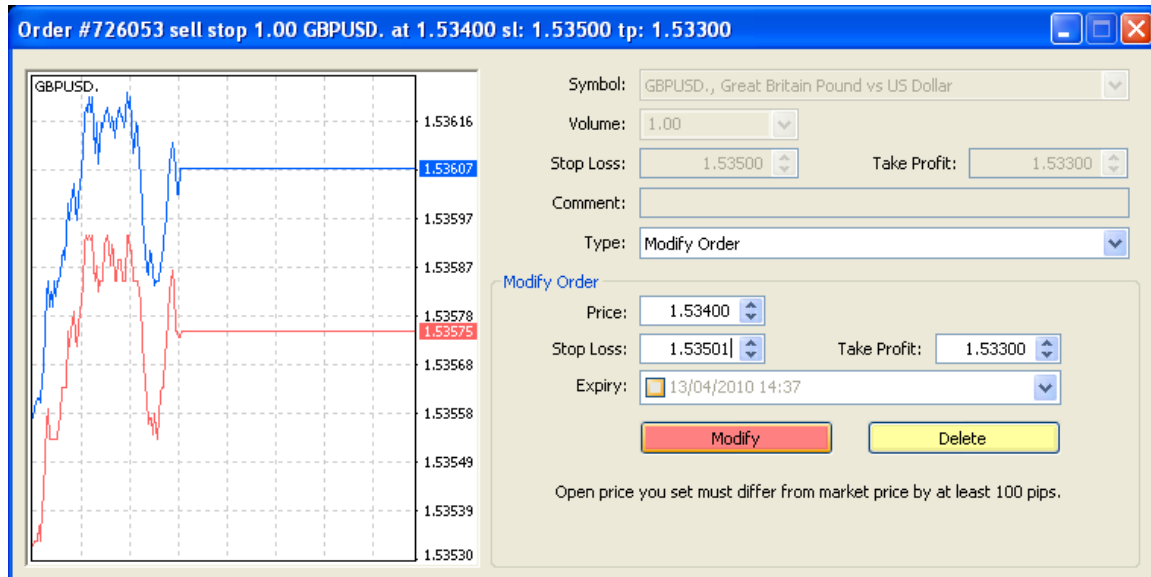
Order #726053 sell stop 1.00 GBPUSD. at 1.53400 sl: 1.53500 tp: 1.53300

GBPUSD.

1.53616
1.53607
1.53597
1.53587
1.53578
1.53575
1.53568
1.53558
1.53549
1.53539
1.53530

Symbol: GBPUSD., Great Britain Pound vs US Dollar

Volume: 1.00

Stop Loss: 1.53500

Take Profit: 1.53300

Comment:

Type: Modify Order

Modify Order

Price: 1.53400

Stop Loss: 1.53501

Take Profit: 1.53300

Expiry: 13/04/2010 14:37

Modify

Delete

Open price you set must differ from market price by at least 100 pips.